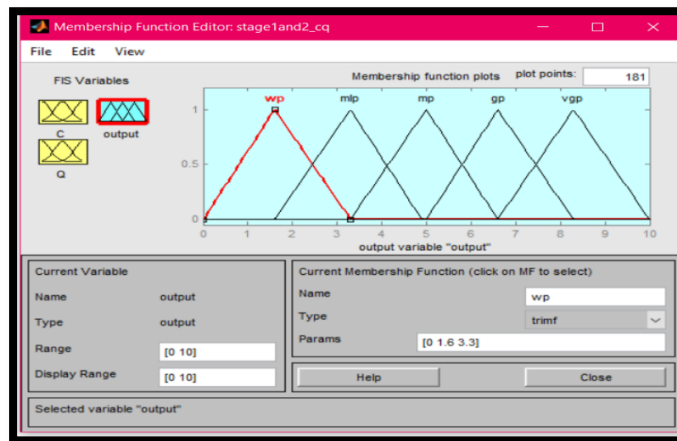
Membership Function Editor: stage1and2_cq

File Edit View

FIS Variables

C

output

Q

Membership function plots

plot points: 181

wp mlp mp gp vgp

1

0.5

0

0 1 2 3 4 5 6 7 8 9 10

output variable "output"

Current Variable

Name output

Type output

Range [0 10]

Display Range [0 10]

Current Membership Function (click on MF to select)

Name wp

Type trimf

Params [0 1.6 3.3]

Help

Close

Selected variable "output"